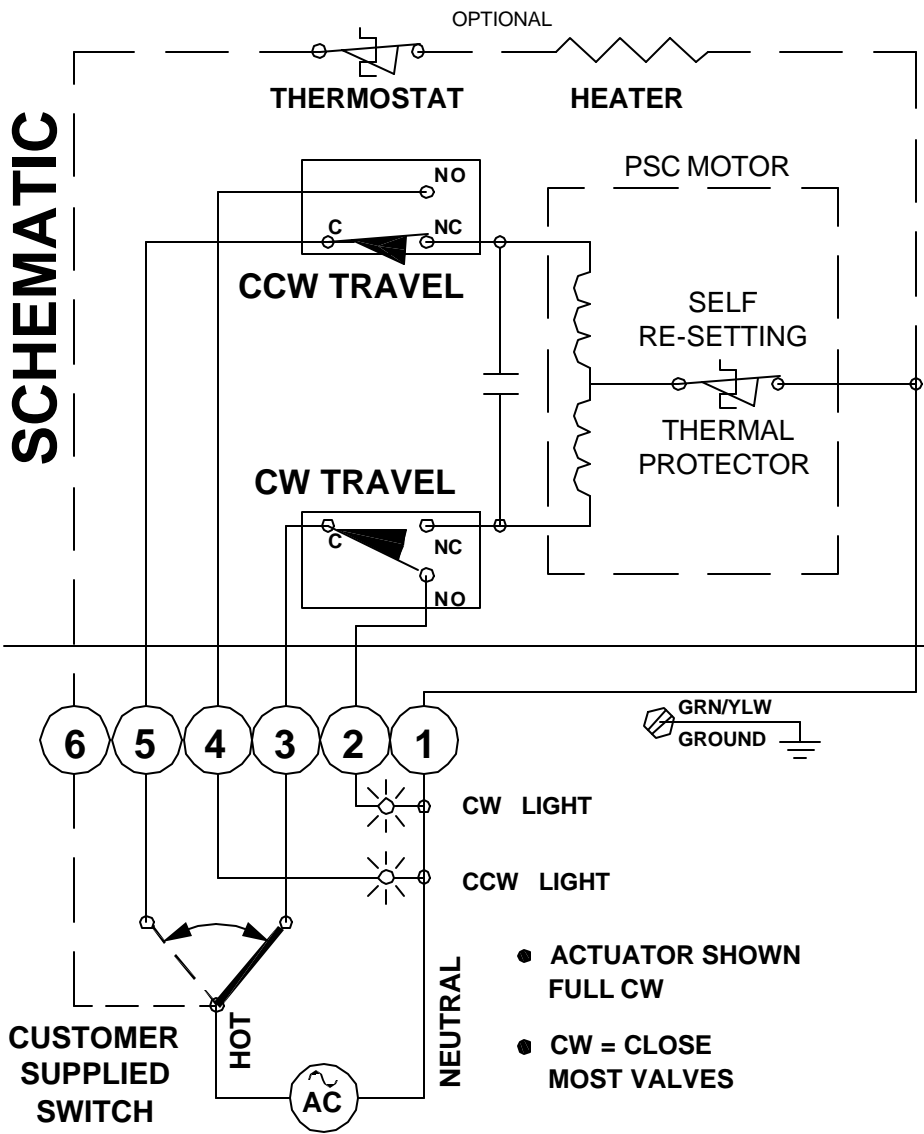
SCHEMATIC

OPTIONAL

THERMOSTAT

HEATER

NO

C

NC

CCW TRAVEL

PSC MOTOR

SELF RE-SETTING

THERMAL PROTECTOR

CW TRAVEL

C

NC

NO

6 5 4 3 2 1

GRN/YLW

GROUND

CW LIGHT

CCW LIGHT

● ACTUATOR SHOWN FULL CW

● CW = CLOSE MOST VALVES

CUSTOMER SUPPLIED SWITCH

HOT

NEUTRAL

AC